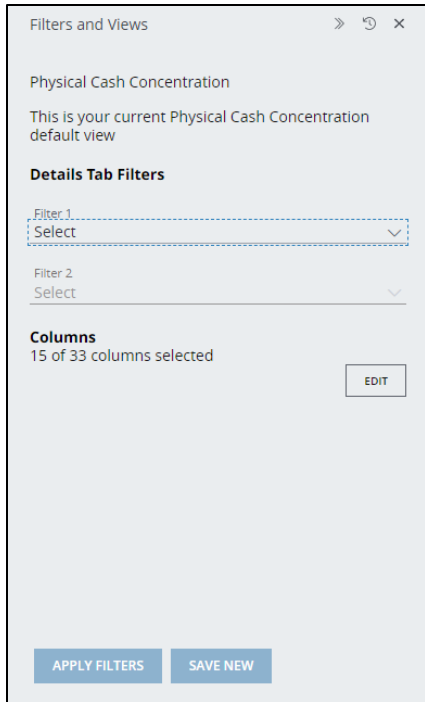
Filters and Views

Physical Cash Concentration

This is your current Physical Cash Concentration default view

**Details Tab Filters**

Filter 1
Select

Filter 2
Select

**Columns**
15 of 33 columns selected

EDIT

APPLY FILTERS
SAVE NEW